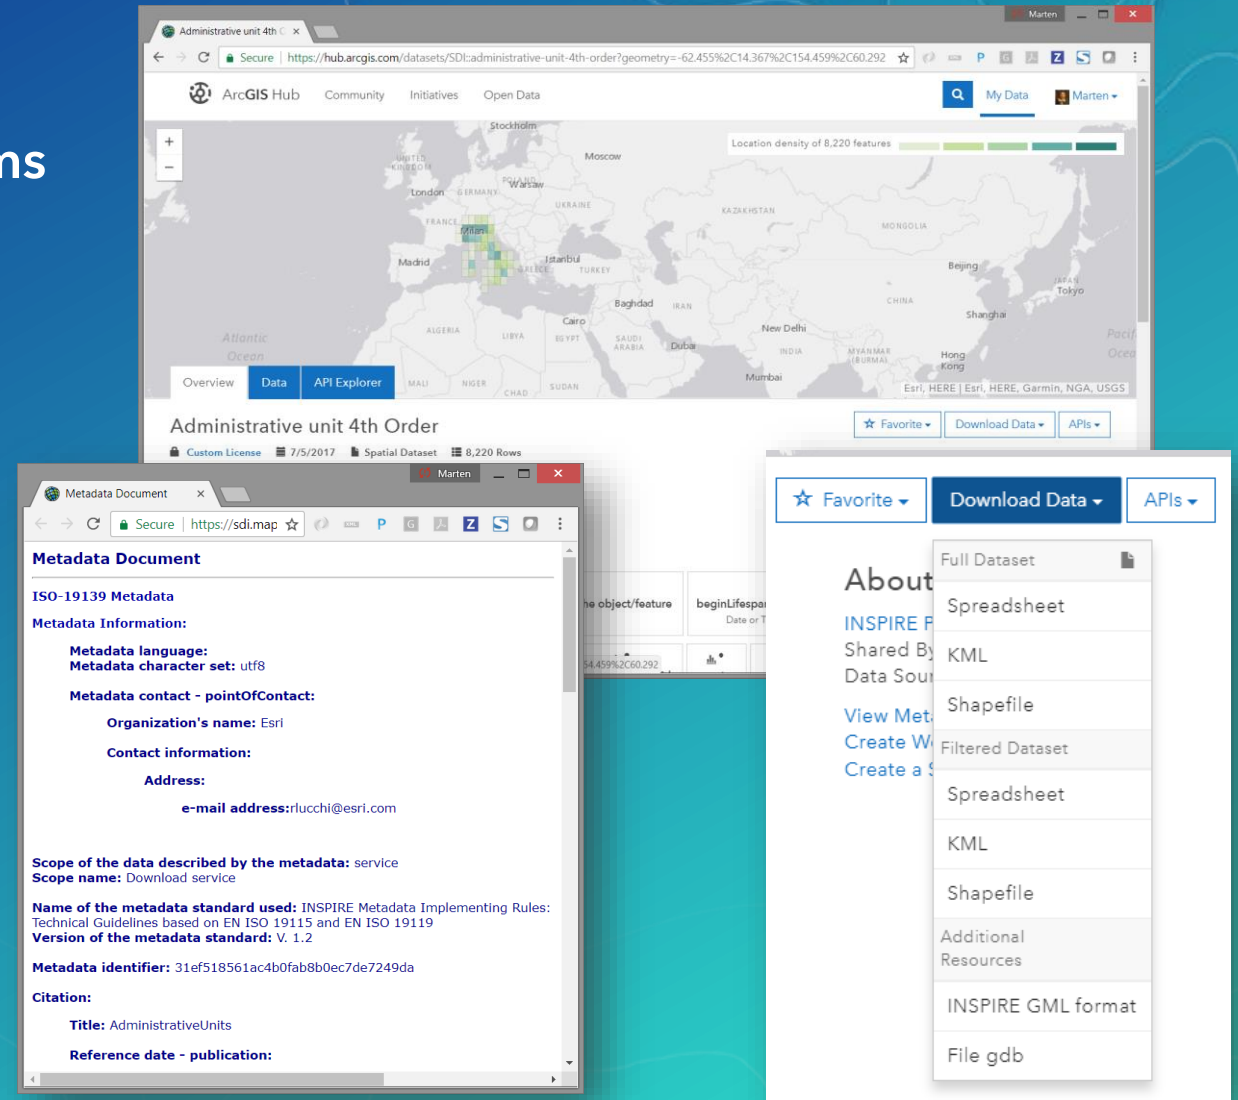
ns

Administrative unit 4th C ×

Marten

Secure | https://hub.arcgis.com/datasets/SDI::administrative-unit-4th-order?geometry=-62.455%2C14.367%2C154.459%2C60.292

ArcGIS Hub Community Initiatives Open Data My Data Marten

Location density of 8,220 features

Stockholm Moscow UNITED KINGDOM Warsaw POLAND London GERMANY UKRAINE KAZAKHSTAN FRANCE Milan MONGOLIA Madrid Istanbul GREECE TURKEY Beijing JAPAN Tokyo Baghdad IRAN CHINA Shanghai ALGERIA LIBYA Cairo EGYPT SAUDI ARABIA Dubai New Delhi INDIA MYANMAR (BURMA) Hong Kong Mumbai Atlantic Ocean MALI NIGER CHAD SUDAN Pacific Ocean

Esri, HERE | Esri, HERE, Garmin, NGA, USGS

Overview Data API Explorer

Administrative unit 4th Order

Custom License 7/5/2017 Spatial Dataset 8,220 Rows

Favorite Download Data APIs

Metadata Document ×

Marten

Secure | https://sdi.map

Metadata Document

ISO-19139 Metadata

Metadata Information:

Metadata language:
Metadata character set: utf8

Metadata contact - pointOfContact:

Organization's name: Esri

Contact information:

Address:

e-mail address:rlucchi@esri.com

Scope of the data described by the metadata: service
Scope name: Download service

Name of the metadata standard used: INSPIRE Metadata Implementing Rules: Technical Guidelines based on EN ISO 19115 and EN ISO 19119
Version of the metadata standard: V. 1.2

Metadata identifier: 31ef518561ac4b0fab8b0ec7de7249da

Citation:

Title: AdministrativeUnits

Reference date - publication:

he object/feature beginLifespa Date or T

54.459%2C60.292

Favorite Download Data APIs

About

INSPIRE F
Shared By
Data Sour

View Meta
Create W
Create a S

Full Dataset
Spreadsheet
KML
Shapefile
Filtered Dataset
Spreadsheet
KML
Shapefile
Additional Resources
INSPIRE GML format
File gdb